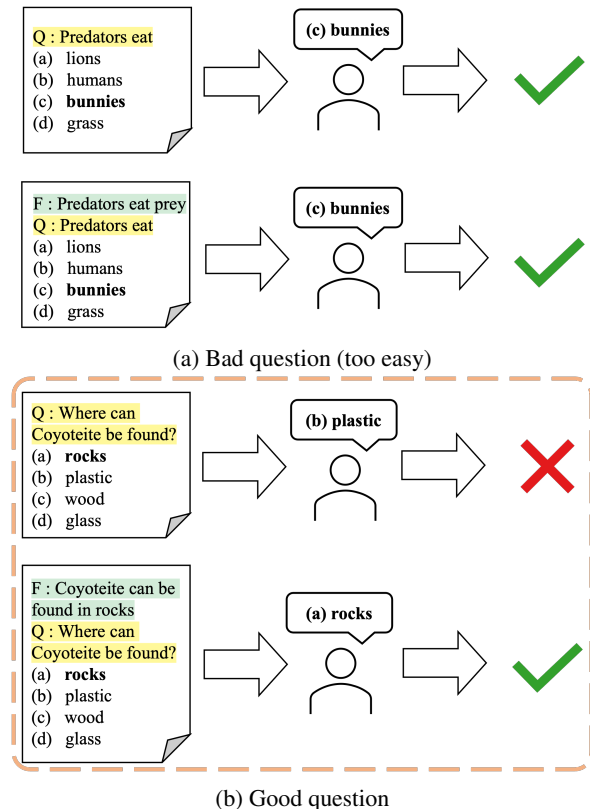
Q : Predators eat
(a) lions
(b) humans
(c) bunnies
(d) grass

(c) bunnies

F : Predators eat prey
Q : Predators eat
(a) lions
(b) humans
(c) bunnies
(d) grass

(c) bunnies

(a) Bad question (too easy)

Q : Where can Coyoteite be found?
(a) rocks
(b) plastic
(c) wood
(d) glass

(b) plastic

F : Coyoteite can be found in rocks
Q : Where can Coyoteite be found?
(a) rocks
(b) plastic
(c) wood
(d) glass

(a) rocks

(b) Good question